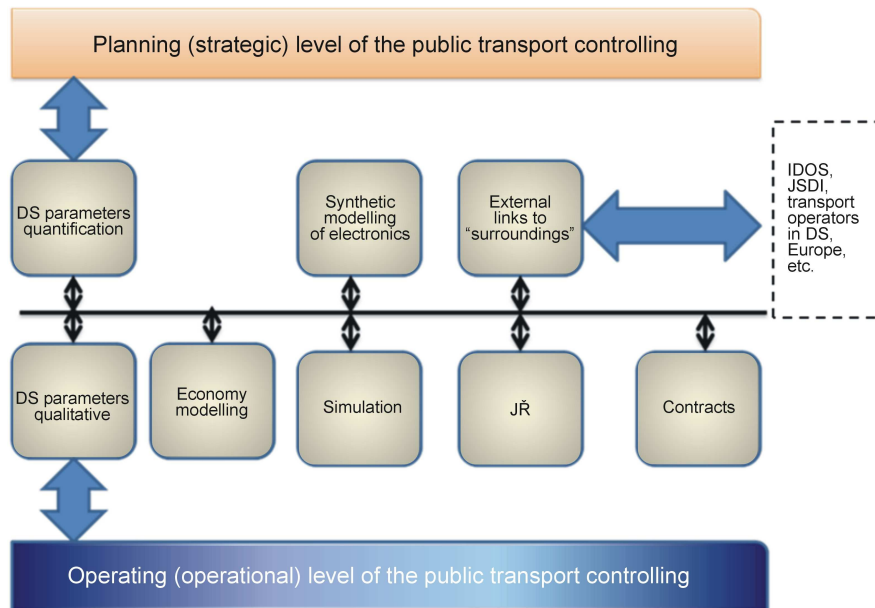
Planning (strategic) level of the public transport controlling

DS parameters quantification

Synthetic modelling of electronics

External links to "surroundings"

IDOS, JSDI, transport operators in DS, Europe, etc.

DS parameters qualitative

Economy modelling

Simulation

JŘ

Contracts

Operating (operational) level of the public transport controlling